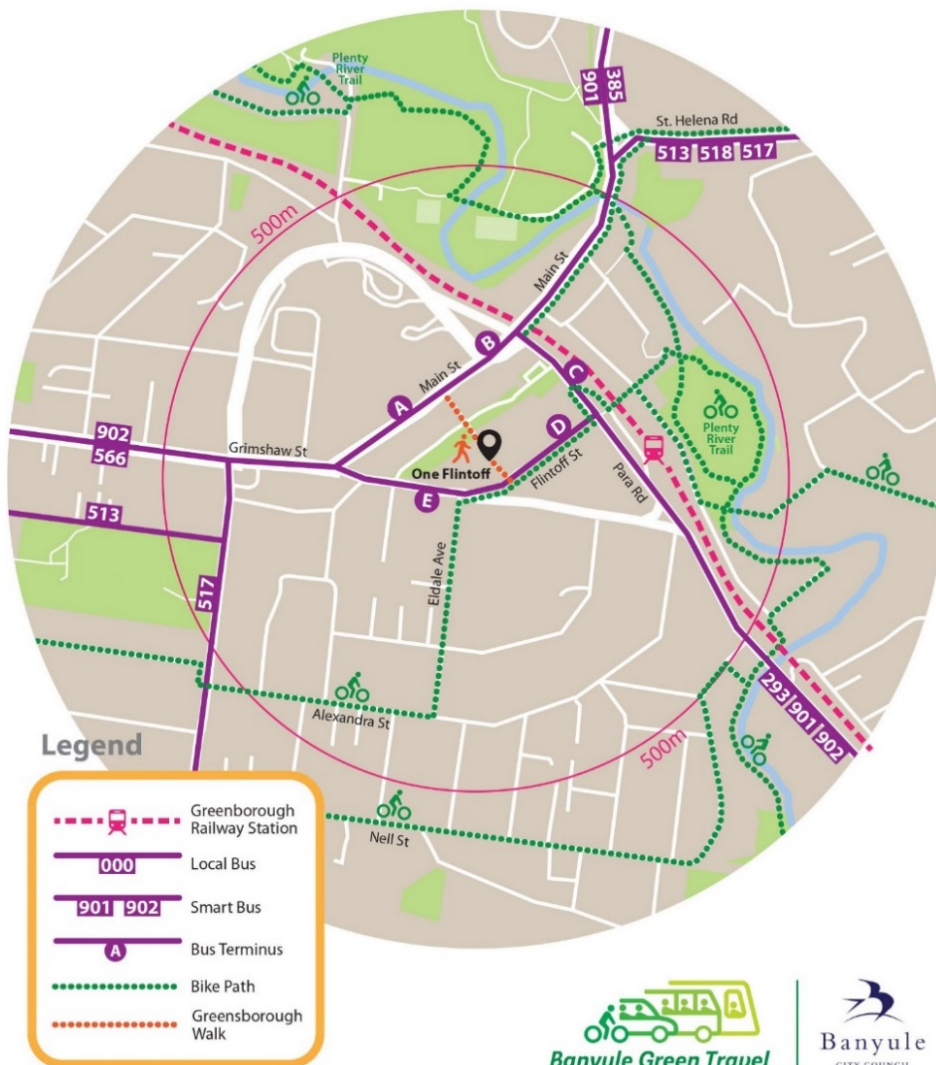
Plenty River Trail

901
385

St. Helena Rd

513 518 517

500m

Main St

B

C

Main St

A

Plenty River Trail

902
566

Grimshaw St

D

One Flintoff

Flintoff St

Para Rd

E

513

Eldale Ave

517

Alexandra St

293 901 902

500m

Legend

Greenborough Railway Station

000 Local Bus

901 902 Smart Bus

A Bus Terminus

Bike Path

Greensborough Walk

Nell St

Banyule Green Travel

Banyule
CITY COUNCIL